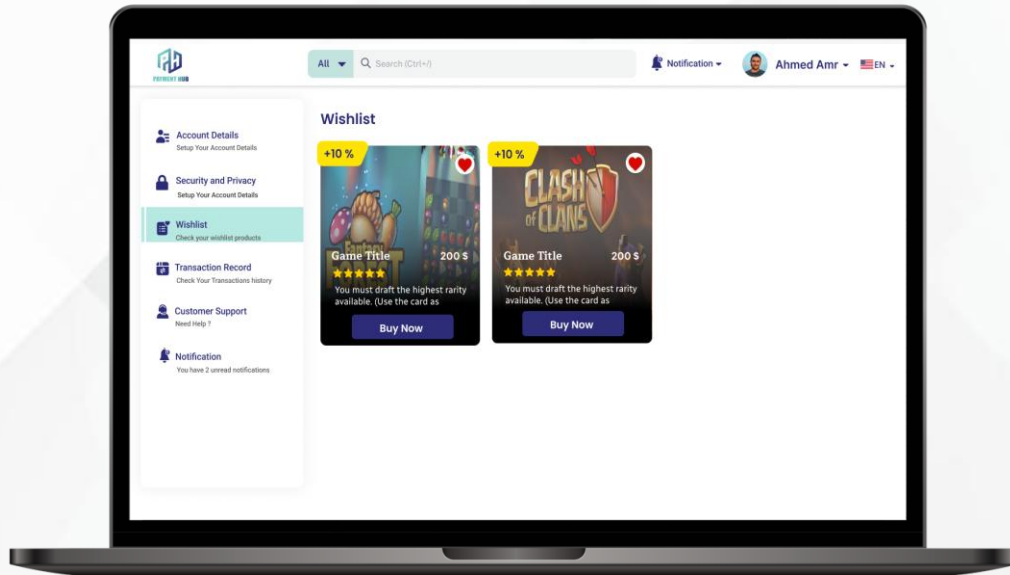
PAYMENT HUB

All

Search (Ctrl+/)

Notification

Ahmed Amr

EN

Account Details
Setup Your Account Details

Security and Privacy
Setup Your Account Details

Wishlist
Check your wishlist products

Transaction Record
Check Your Transactions history

Customer Support
Need Help ?

Notification
You have 2 unread notifications

Wishlist

+10 %

Fantasy Forest

Game Title 200 $

You must draft the highest rarity available. (Use the card as

Buy Now

+10 %

CLASH of CLANS

Game Title 200 $

You must draft the highest rarity available. (Use the card as

Buy Now